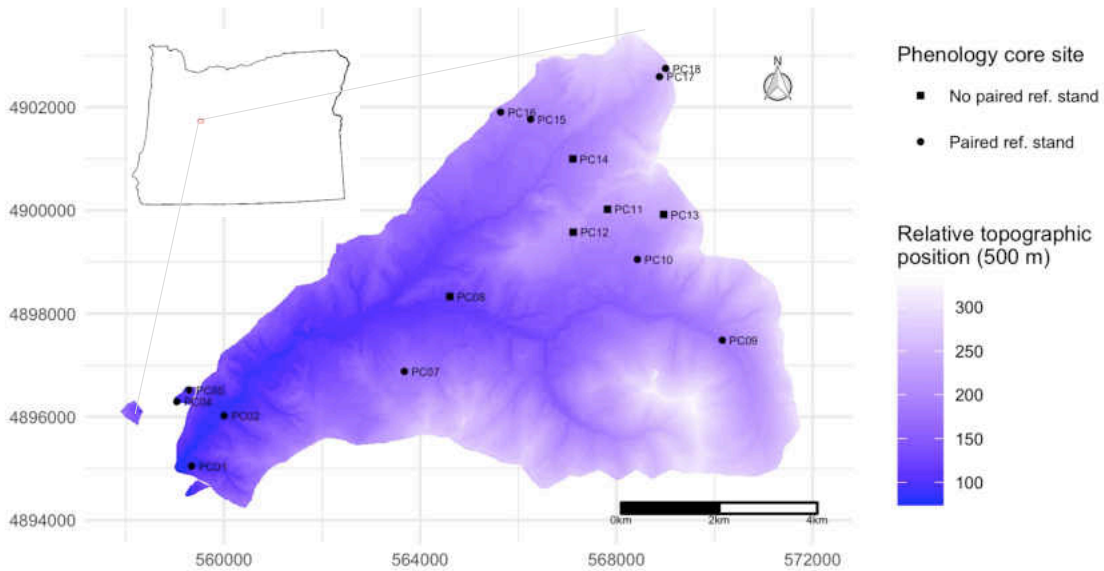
Phenology core site

No paired ref. stand

Paired ref. stand

Relative topographic position (500 m)

300
250
200
150
100

N

PC18
PC17
PC16
PC15
PC14
PC11
PC13
PC12
PC10
PC08
PC09
PC07
PC05
PC04
PC02
PC01

0km
2km
4km

4902000
4900000
4898000
4896000
4894000

560000
564000
568000
572000